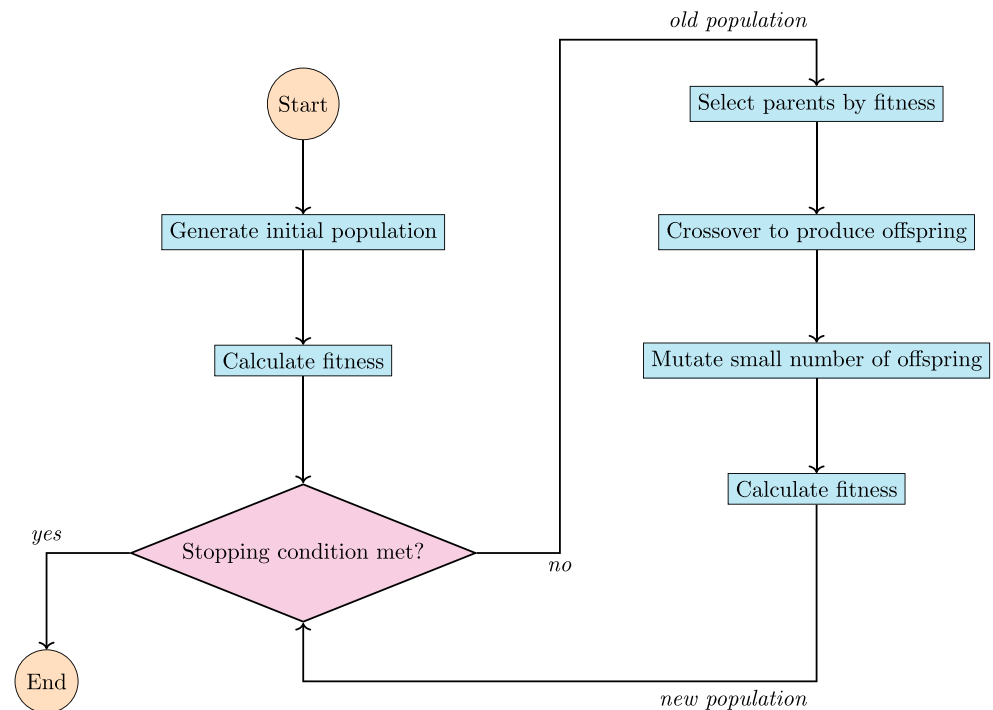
old population

Start

Select parents by fitness

Generate initial population

Crossover to produce offspring

Calculate fitness

Mutate small number of offspring

Calculate fitness

yes

Stopping condition met?

no

End

new population